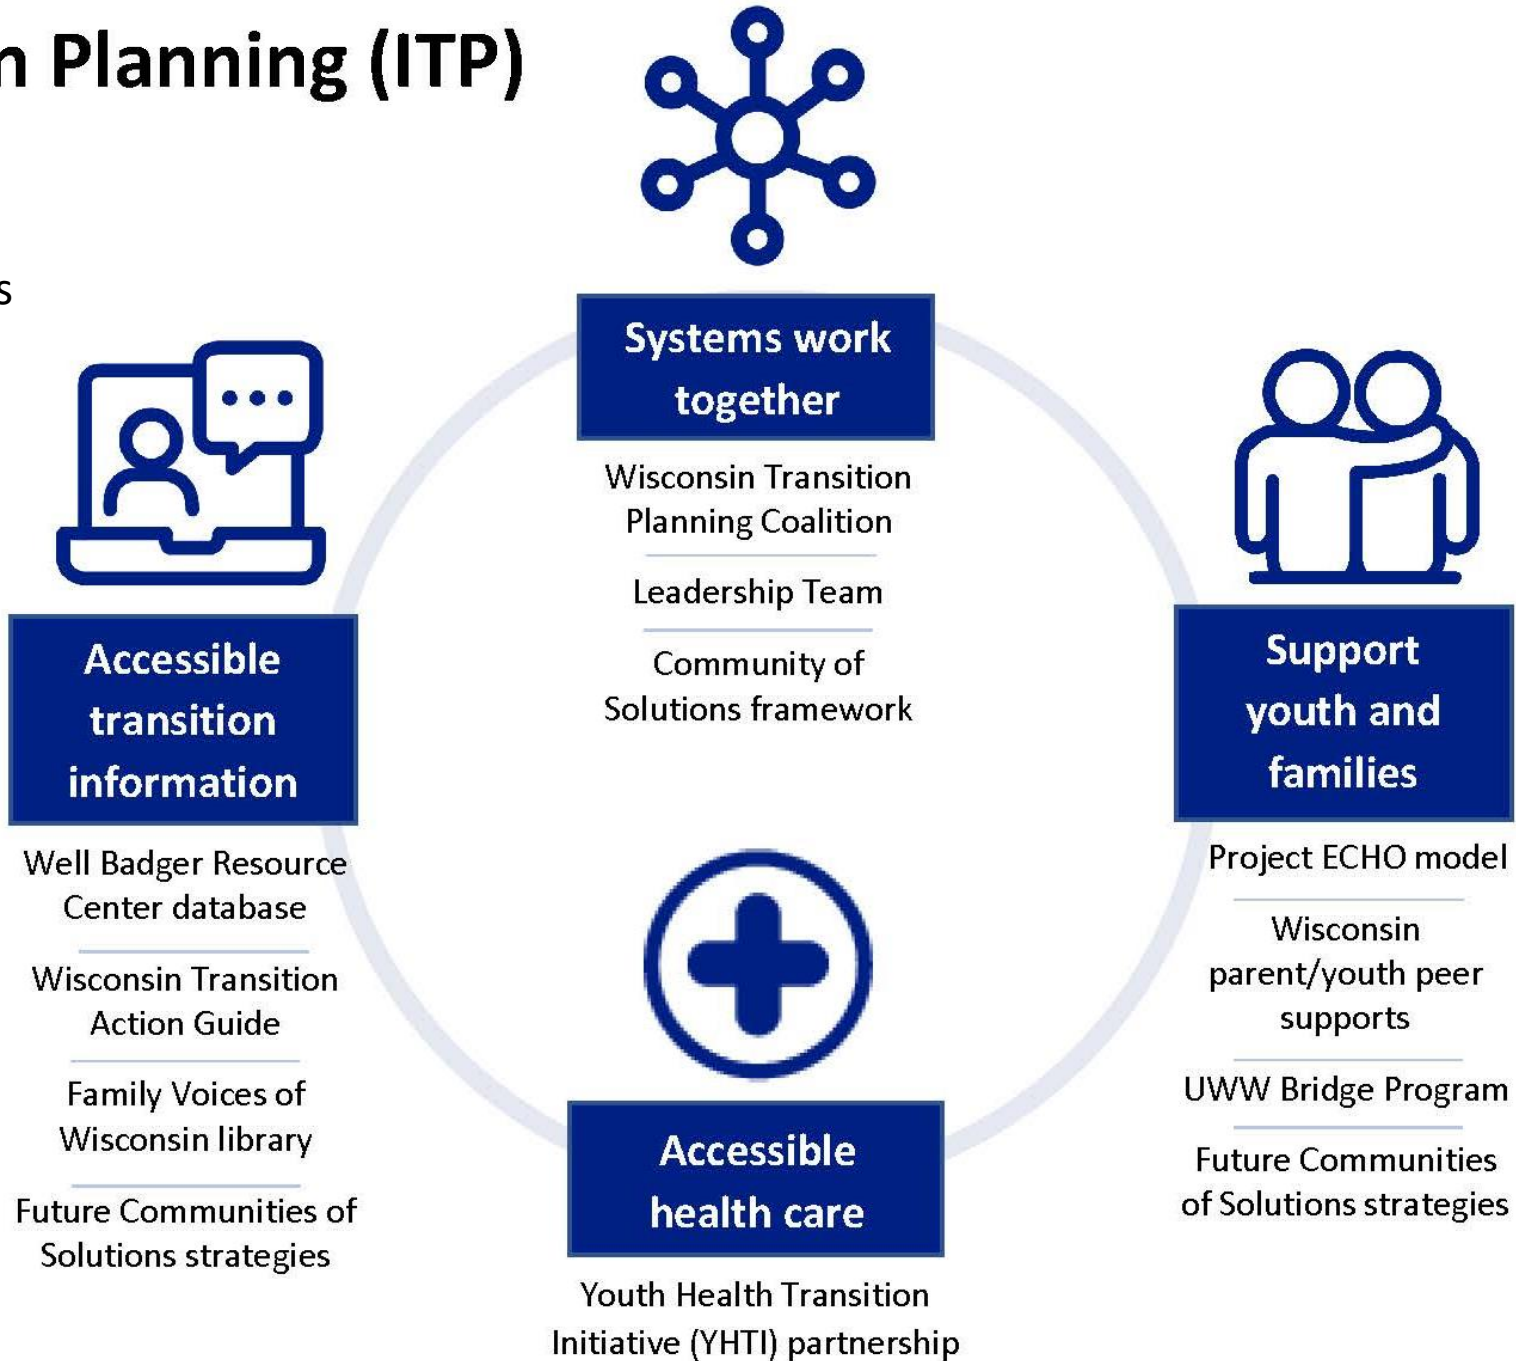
n Planning (ITP)

s

Systems work together

Wisconsin Transition Planning Coalition

Leadership Team

Community of Solutions framework

Accessible transition information

Well Badger Resource Center database

Wisconsin Transition Action Guide

Family Voices of Wisconsin library

Future Communities of Solutions strategies

Support youth and families

Project ECHO model

Wisconsin parent/youth peer supports

UWW Bridge Program

Future Communities of Solutions strategies

Accessible health care

Youth Health Transition Initiative (YHTI) partnership